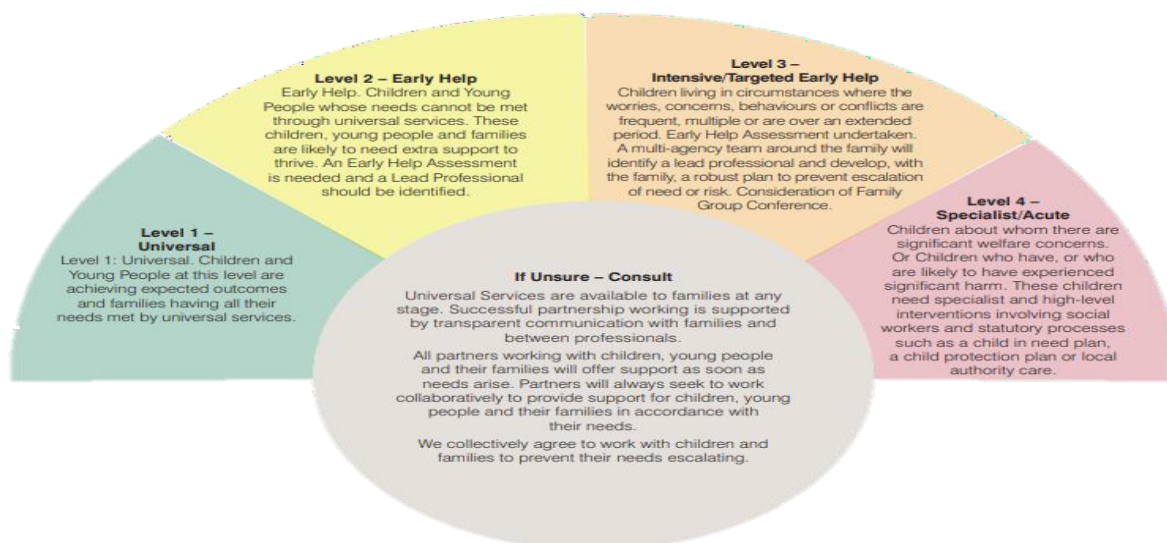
Level 1 – Universal
Level 1: Universal. Children and Young People at this level are achieving expected outcomes and families having all their needs met by universal services.

Level 2 – Early Help
Early Help. Children and Young People whose needs cannot be met through universal services. These children, young people and families are likely to need extra support to thrive. An Early Help Assessment is needed and a Lead Professional should be identified.

Level 3 – Intensive/Targeted Early Help
Children living in circumstances where the worries, concerns, behaviours or conflicts are frequent, multiple or are over an extended period. Early Help Assessment undertaken. A multi-agency team around the family will identify a lead professional and develop, with the family, a robust plan to prevent escalation of need or risk. Consideration of Family Group Conference.

Level 4 – Specialist/Acute
Children about whom there are significant welfare concerns. Or Children who have, or who are likely to have experienced significant harm. These children need specialist and high-level interventions involving social workers and statutory processes such as a child in need plan, a child protection plan or local authority care.

If Unsure – Consult
Universal Services are available to families at any stage. Successful partnership working is supported by transparent communication with families and between professionals.

All partners working with children, young people and their families will offer support as soon as needs arise. Partners will always seek to work collaboratively to provide support for children, young people and their families in accordance with their needs.

We collectively agree to work with children and families to prevent their needs escalating.